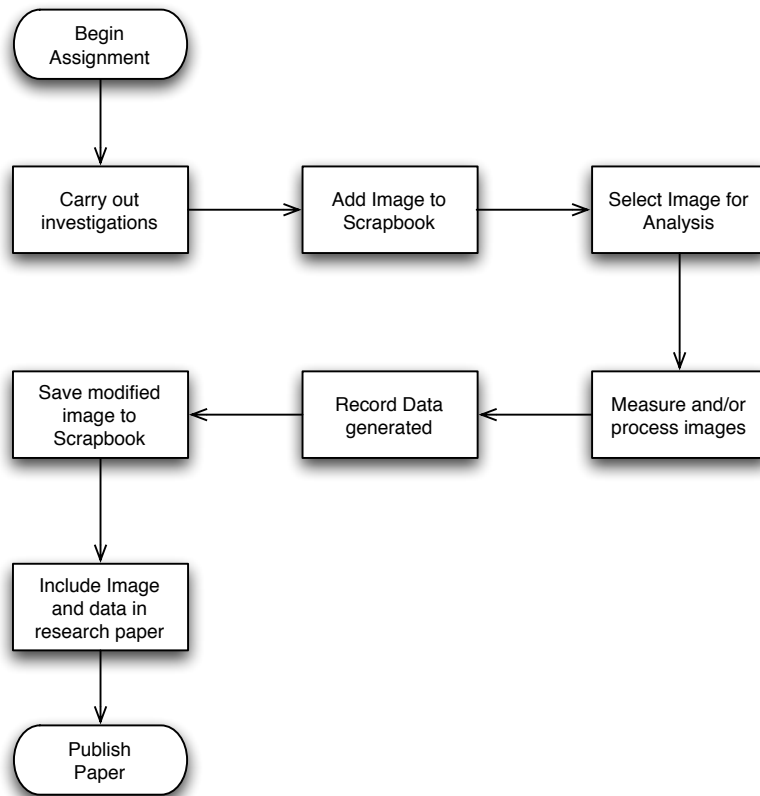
Begin Assignment

Carry out investigations

Add Image to Scrapbook

Select Image for Analysis

Measure and/or process images

Record Data generated

Save modified image to Scrapbook

Include Image and data in research paper

Publish Paper